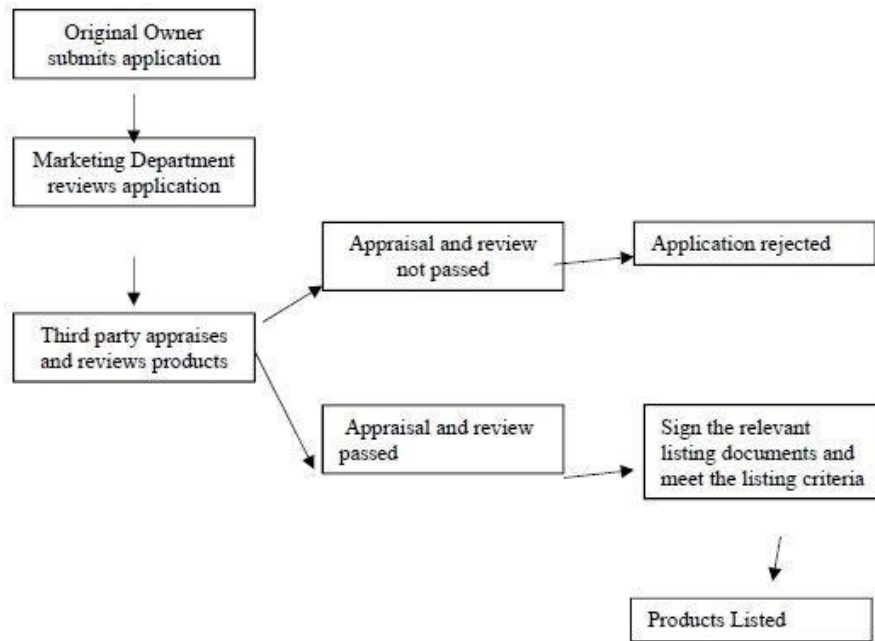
Original Owner submits application

Marketing Department reviews application

Third party appraises and reviews products

Appraisal and review not passed

Application rejected

Appraisal and review passed

Sign the relevant listing documents and meet the listing criteria

Products Listed